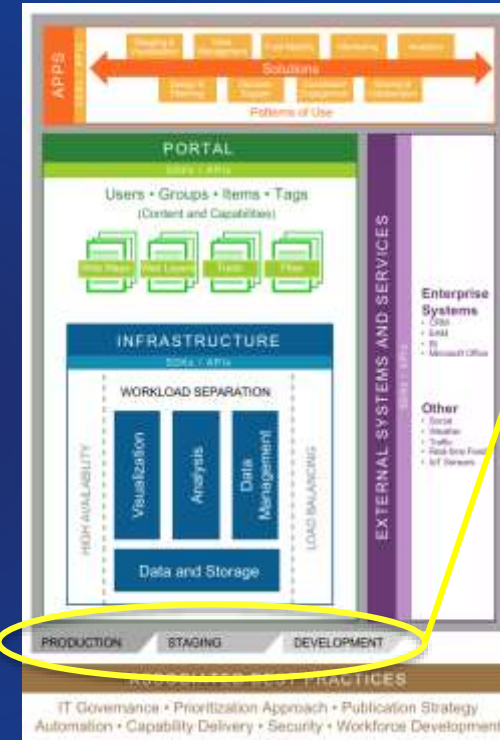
APPS

Solutions

Patterns of Use

PORTAL

SDKs / APIs

Users • Groups • Items • Tags

(Content and Capabilities)

Web Maps

Web Layers

Tools

Files

INFRASTRUCTURE

SDKs / APIs

WORKLOAD SEPARATION

HIGH AVAILABILITY

Visualization

Analysis

Data Management

LOAD BALANCING

Data and Storage

EXTERNAL SYSTEMS AND SERVICES

SDKs / APIs

Enterprise Systems

• CRM
• EAM
• BI
• Microsoft Office

Other

• Social
• Weather
• Traffic
• Real-time Feeds
• IoT Sensors

PRODUCTION

STAGING

DEVELOPMENT

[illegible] PRACTICES

IT Governance • Prioritization Approach • Publication Strategy
Automation • Capability Delivery • Security • Workforce Development